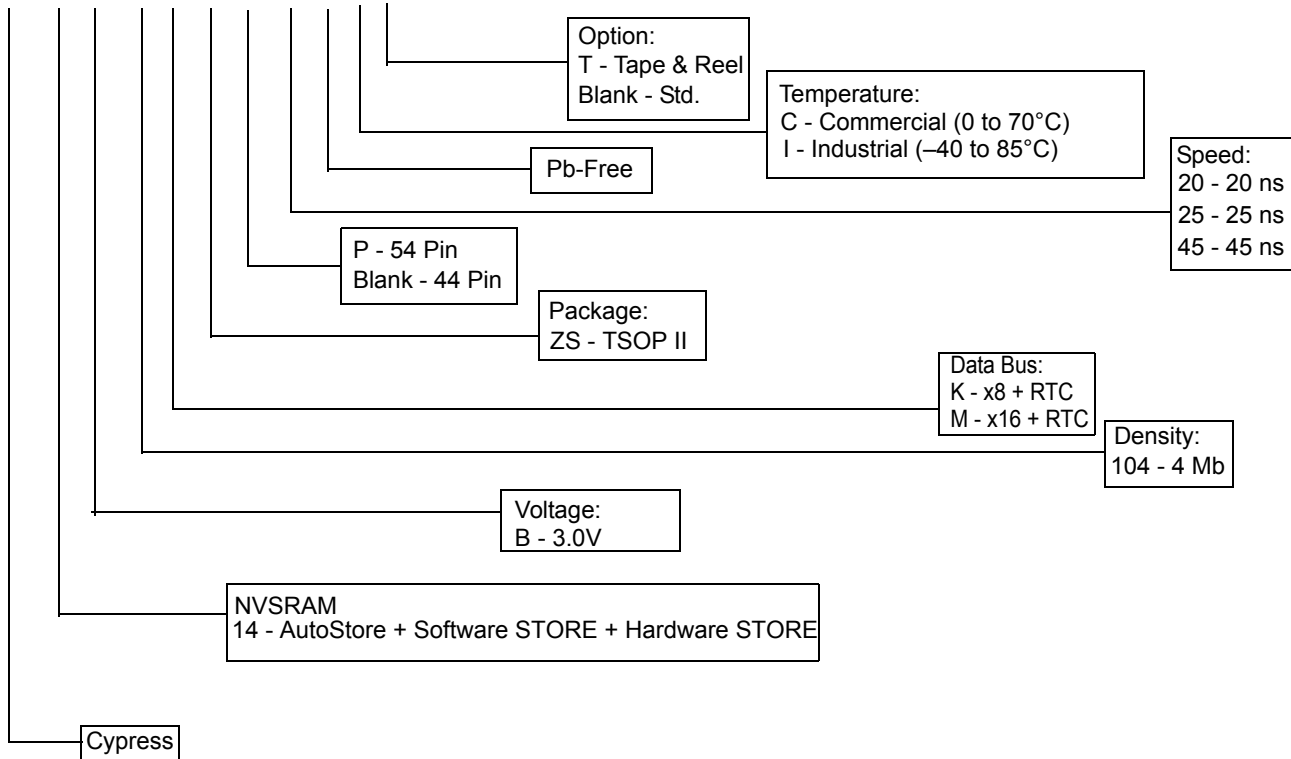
Option:
T - Tape & Reel
Blank - Std.

Temperature:
C - Commercial (0 to 70°C)
I - Industrial (–40 to 85°C)

Pb-Free

Speed:
20 - 20 ns
25 - 25 ns
45 - 45 ns

P - 54 Pin
Blank - 44 Pin

Package:
ZS - TSOP II

Data Bus:
K - x8 + RTC
M - x16 + RTC

Density:
104 - 4 Mb

Voltage:
B - 3.0V

NVSRAM
14 - AutoStore + Software STORE + Hardware STORE

Cypress